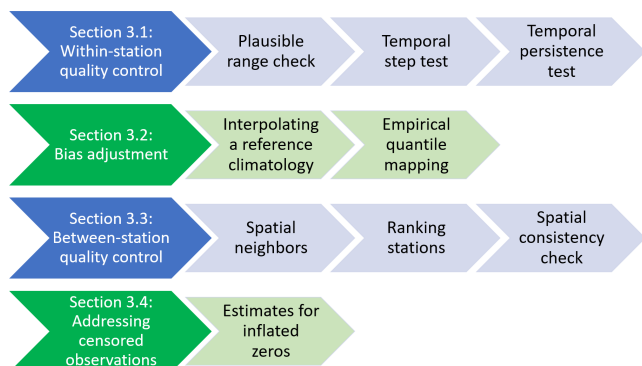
Section 3.1: Within-station quality control

Plausible range check

Temporal step test

Temporal persistence test

Section 3.2: Bias adjustment

Interpolating a reference climatology

Empirical quantile mapping

Section 3.3: Between-station quality control

Spatial neighbors

Ranking stations

Spatial consistency check

Section 3.4: Addressing censored observations

Estimates for inflated zeros